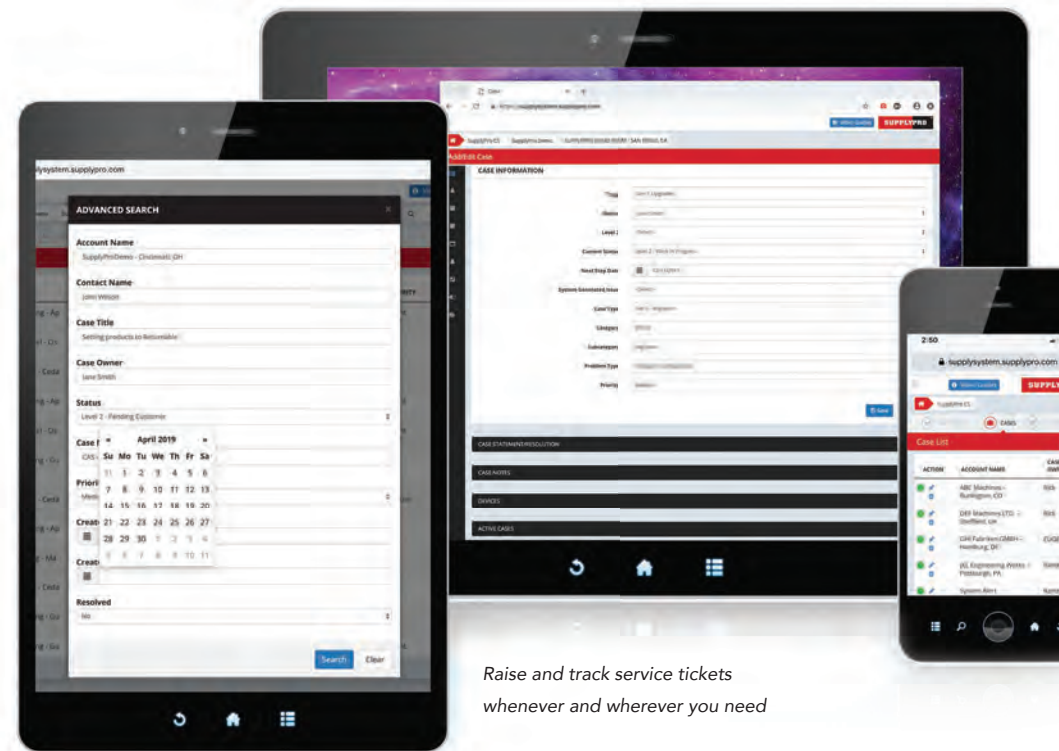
plysystem.supplypro.com

ADVANCED SEARCH

Account Name
SupplyProDemo - Cincinnati OH

Contact Name
John Wilson

Case Title
Setting products to Returnable

Case Owner
Jane Smith

Status
Level 2 - Pending Customer

Case I

Priori

Creat

Creat

« April 2019 »

| Su | Mo | Tu | We | Th | Fr | Sa |
|---|---|---|---|---|---|---|
| 31 | 1 | 2 | 3 | 4 | 5 | 6 |
| 7 | 8 | 9 | 10 | 11 | 12 | 13 |
| 14 | 15 | 16 | 17 | 18 | 19 | 20 |
| 21 | 22 | 23 | 24 | 25 | 26 | 27 |
| 28 | 29 | 30 | 1 | 2 | 3 | 4 |
| 5 | 6 | 7 | 8 | 9 | 10 | 11 |

Resolved
No

Search Clear

Add/Edit Case

CASE INFORMATION

SUPPLYPRO

CASE STATEMENT/RESOLUTION
CASE NOTES
DEVICES
ACTIVE CASES

2:50
supplysystem.supplypro.com

CASES

Case List

ACTION ACCOUNT NAME

ABC Machines - Burlington, CO

DEF Machines LTD. - Sheffield, UK

GHI Fabriken GMBH - Hamburg, DE

JKL Engineering Works - Pittsburgh, PA

System Alert

Raise and track service tickets whenever and wherever you need